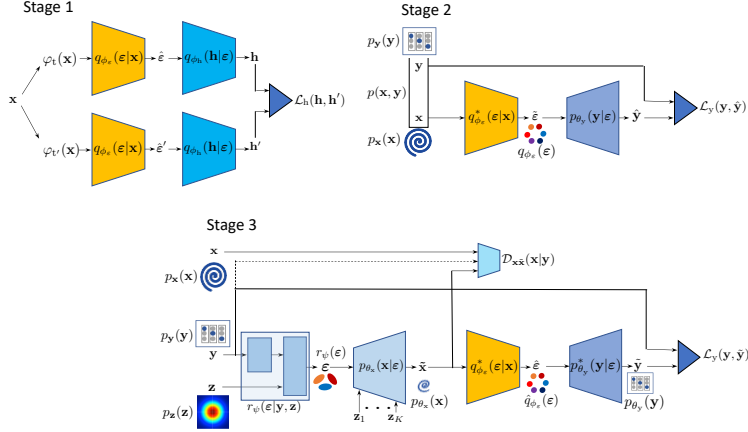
Stage 1

$\mathbf{x}$

$\varphi_{\mathrm{t}}(\mathbf{x})$

$q_{\phi_\varepsilon}(\boldsymbol{\varepsilon}|\mathbf{x})$

$\hat{\varepsilon}$

$q_{\phi_{\mathrm{h}}}(\mathbf{h}|\boldsymbol{\varepsilon})$

$\mathbf{h}$

$\varphi_{\mathrm{t}'}(\mathbf{x})$

$q_{\phi_\varepsilon}(\boldsymbol{\varepsilon}|\mathbf{x})$

$\hat{\varepsilon}'$

$q_{\phi_{\mathrm{h}}}(\mathbf{h}|\boldsymbol{\varepsilon})$

$\mathbf{h}'$

$\mathcal{L}_{\mathrm{h}}(\mathbf{h}, \mathbf{h}')$

Stage 2

$p_{\mathbf{y}}(\mathbf{y})$

$\mathbf{y}$

$p(\mathbf{x}, \mathbf{y})$

$\mathbf{x}$

$p_{\mathbf{x}}(\mathbf{x})$

$q^*_{\phi_\varepsilon}(\boldsymbol{\varepsilon}|\mathbf{x})$

$\tilde{\boldsymbol{\varepsilon}}$

$q_{\phi_\varepsilon}(\varepsilon)$

$p_{\theta_{\mathrm{y}}}(\mathbf{y}|\boldsymbol{\varepsilon})$

$\hat{\mathbf{y}}$

$\mathcal{L}_{\mathrm{y}}(\mathbf{y}, \hat{\mathbf{y}})$

Stage 3

$\mathbf{x}$

$p_{\mathbf{x}}(\mathbf{x})$

$\mathcal{D}_{\mathbf{x}\tilde{\mathbf{x}}}(\mathbf{x}|\mathbf{y})$

$p_{\mathbf{y}}(\mathbf{y})$

$\mathbf{y}$

$\mathbf{z}$

$p_{\mathbf{z}}(\mathbf{z})$

$r_\psi(\boldsymbol{\varepsilon}|\mathbf{y}, \mathbf{z})$

$r_\psi(\varepsilon)$

$\boldsymbol{\varepsilon}$

$p_{\theta_{\mathrm{x}}}(\mathbf{x}|\boldsymbol{\varepsilon})$

$\mathbf{z}_1$

$\mathbf{z}_K$

$\tilde{\mathbf{x}}$

$p_{\theta_{\mathrm{x}}}(\mathbf{x})$

$q^*_{\phi_\varepsilon}(\boldsymbol{\varepsilon}|\mathbf{x})$

$\hat{\boldsymbol{\varepsilon}}$

$\hat{q}_{\phi_\varepsilon}(\varepsilon)$

$p^*_{\theta_{\mathrm{y}}}(\mathbf{y}|\boldsymbol{\varepsilon})$

$\tilde{\mathbf{y}}$

$p_{\theta_{\mathrm{y}}}(\mathbf{y})$

$\mathcal{L}_{\mathrm{y}}(\mathbf{y}, \tilde{\mathbf{y}})$